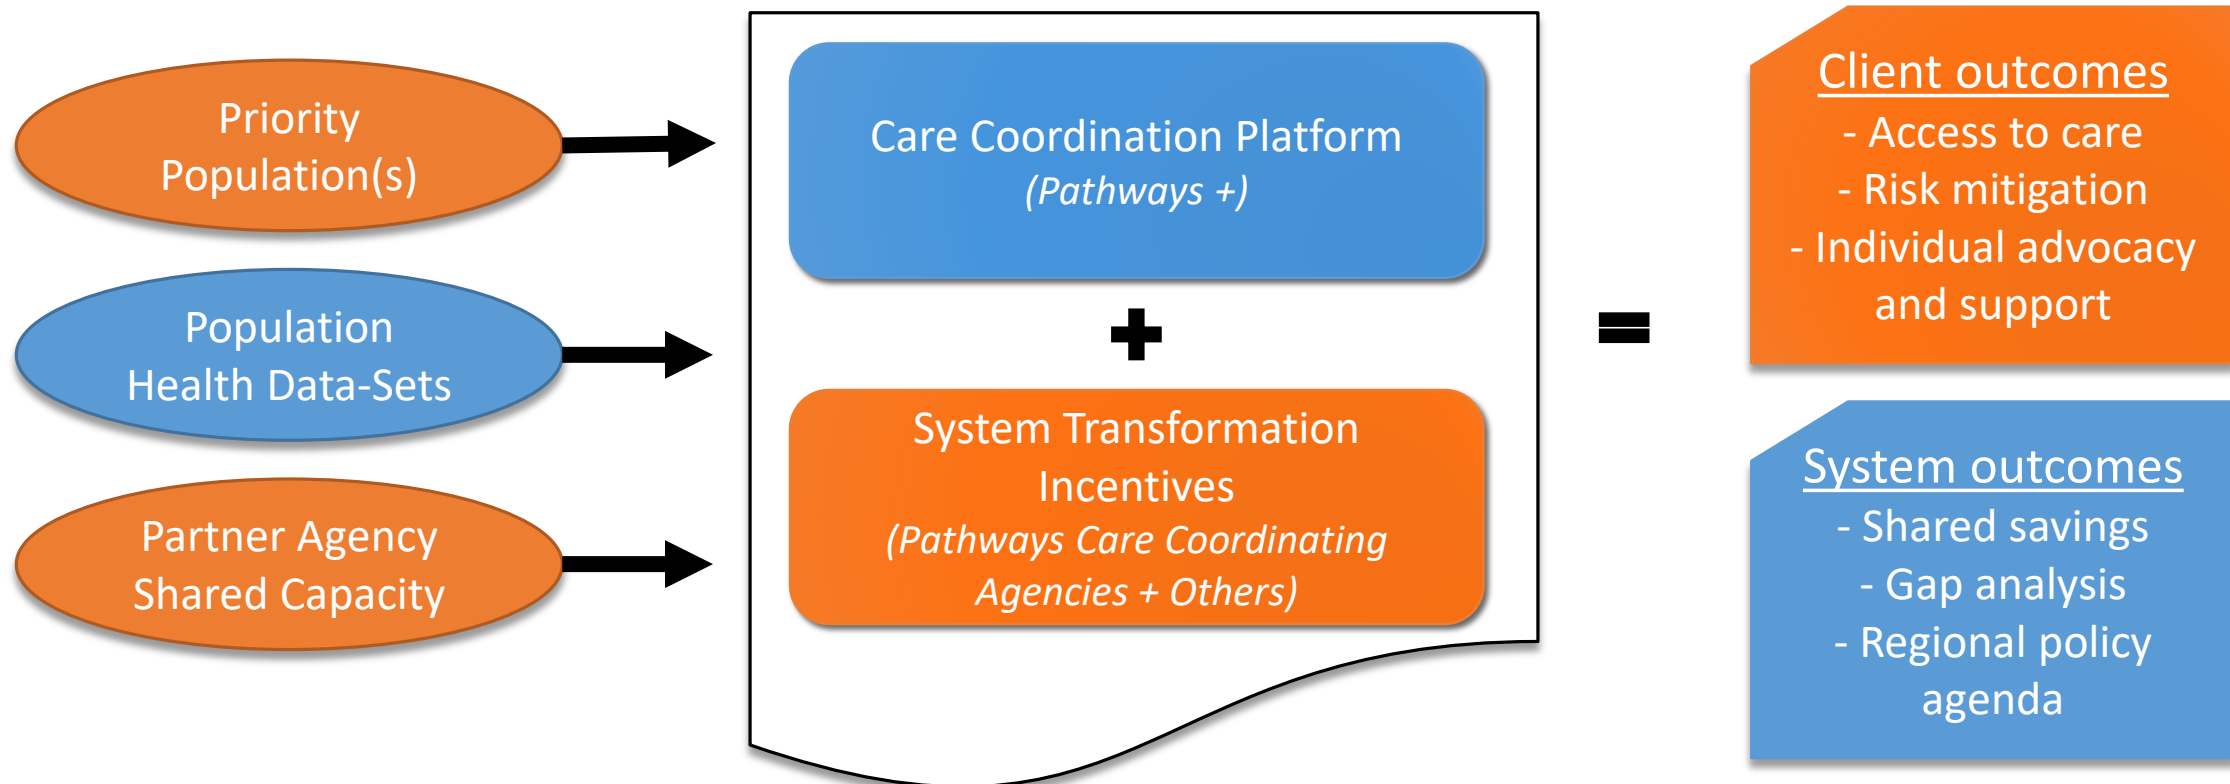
Priority Population(s)

Population Health Data-Sets

Partner Agency Shared Capacity

Care Coordination Platform
*(Pathways +)*

+

System Transformation Incentives
*(Pathways Care Coordinating Agencies + Others)*

=

Client outcomes
- Access to care
- Risk mitigation
- Individual advocacy and support

System outcomes
- Shared savings
- Gap analysis
- Regional policy agenda